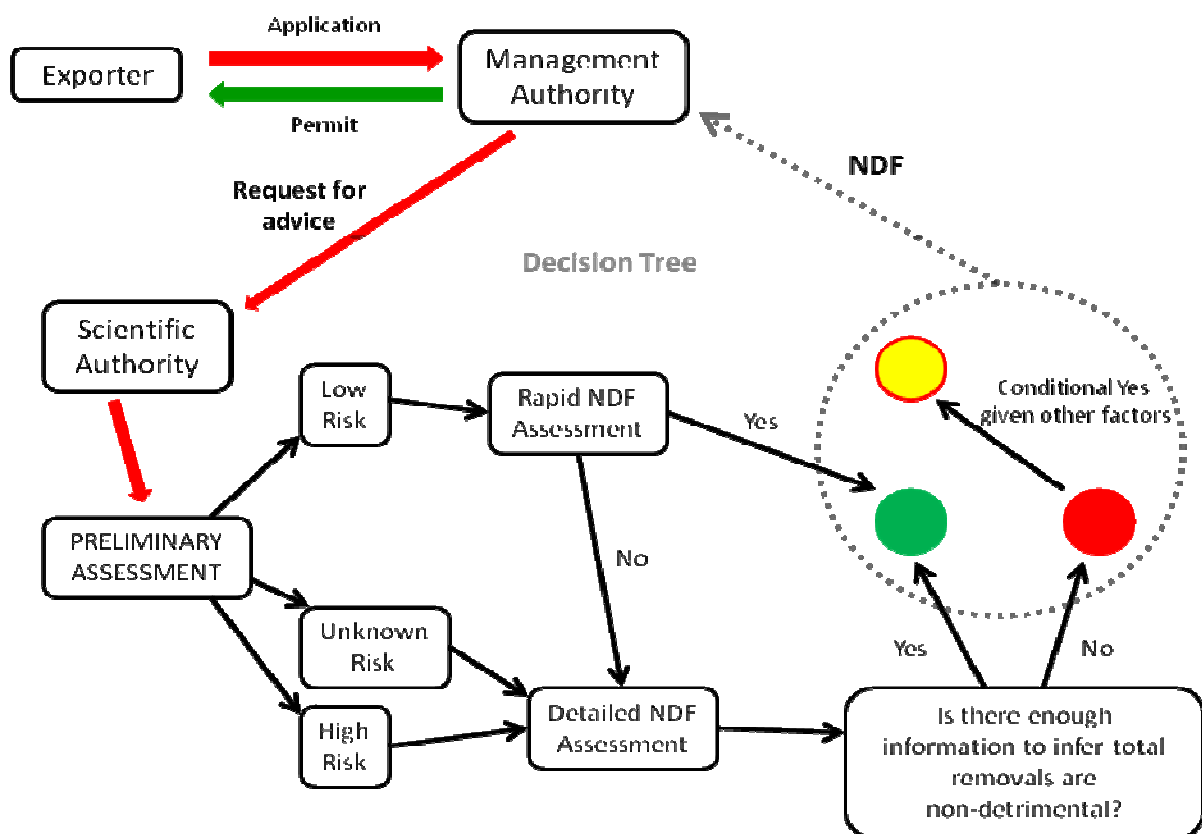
Exporter

Application

Permit

Management Authority

Request for advice

NDF

Decision Tree

Scientific Authority

PRELIMINARY ASSESSMENT

Low Risk

Rapid NDF Assessment

Yes

Conditional Yes given other factors

No

Unknown Risk

High Risk

Detailed NDF Assessment

Yes

No

Is there enough information to infer total removals are non-detrimental?